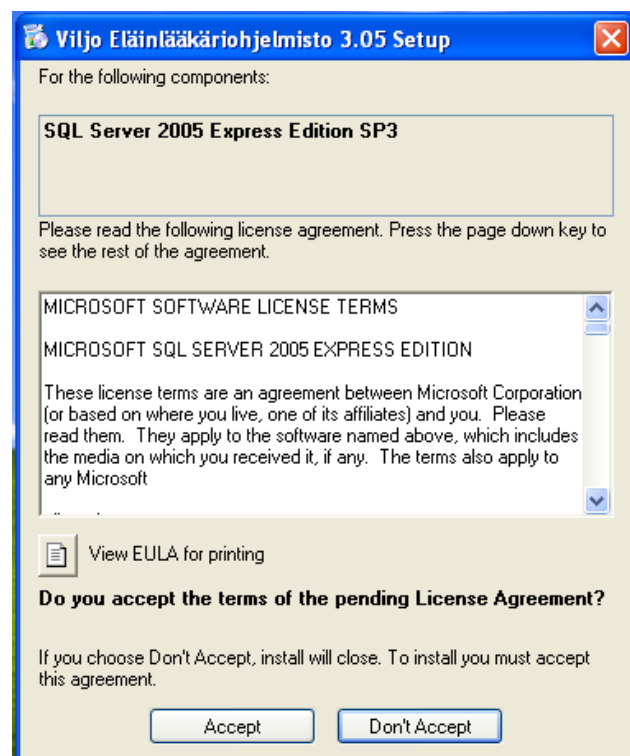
Viljo Eläinlääkäriohjelmisto 3.05 Setup

For the following components:

SQL Server 2005 Express Edition SP3

Please read the following license agreement. Press the page down key to see the rest of the agreement.

MICROSOFT SOFTWARE LICENSE TERMS

MICROSOFT SQL SERVER 2005 EXPRESS EDITION

These license terms are an agreement between Microsoft Corporation (or based on where you live, one of its affiliates) and you. Please read them. They apply to the software named above, which includes the media on which you received it, if any. The terms also apply to any Microsoft

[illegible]

View EULA for printing

Do you accept the terms of the pending License Agreement?

If you choose Don't Accept, install will close. To install you must accept this agreement.

Accept

Don't Accept